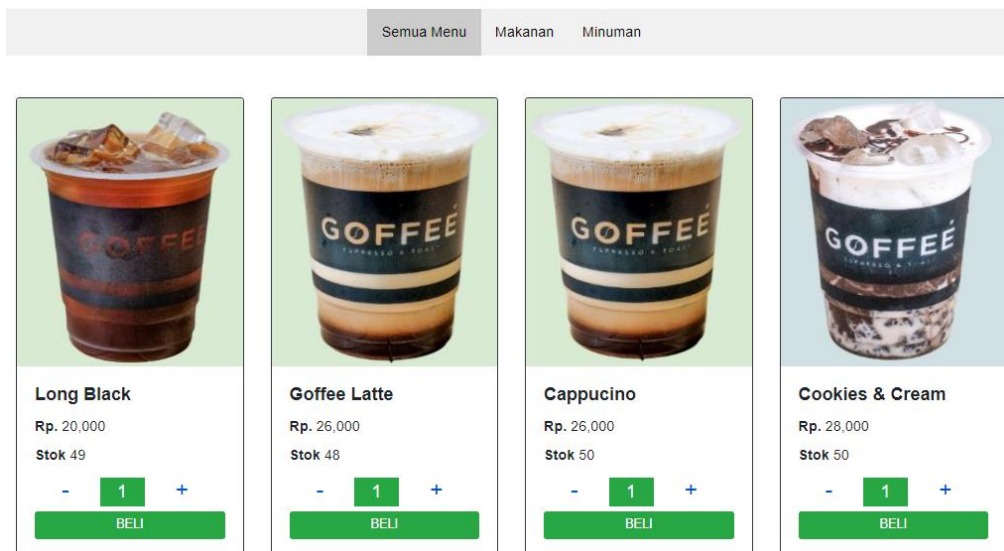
Semua Menu Makanan Minuman

GOFFEE

Long Black
**Rp.** 20,000
**Stok** 49
- 1 +
BELI

GOFFEE
ESPRESSO & ROAST

Goffee Latte
**Rp.** 26,000
**Stok** 48
- 1 +
BELI

GOFFEE
ESPRESSO & ROAST

Cappucino
**Rp.** 26,000
**Stok** 50
- 1 +
BELI

GOFFEE
ESPRESSO & ROAST

Cookies & Cream
**Rp.** 28,000
**Stok** 50
- 1 +
BELI